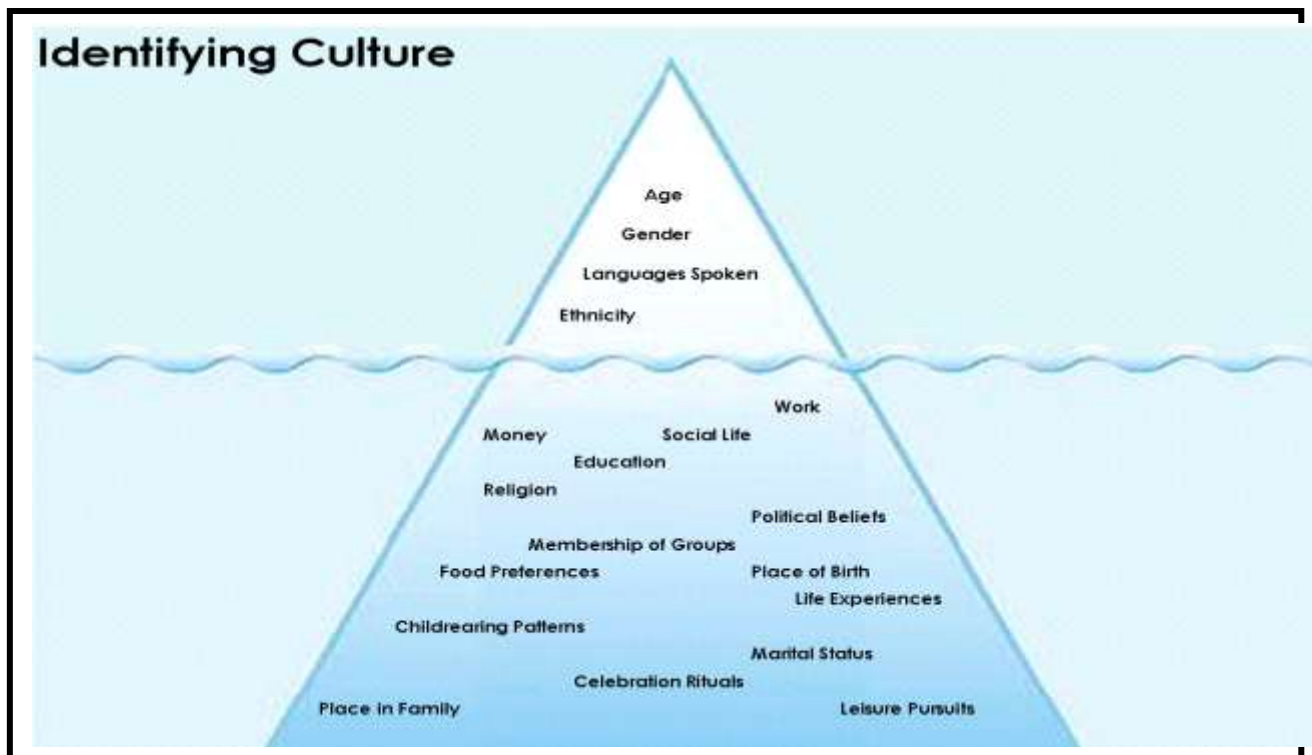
Identifying Culture

Age

Gender

Languages Spoken

Ethnicity

Work

Money

Social Life

Education

Religion

Political Beliefs

Membership of Groups

Food Preferences

Place of Birth

Life Experiences

Childrearing Patterns

Marital Status

Celebration Rituals

Place in Family

Leisure Pursuits